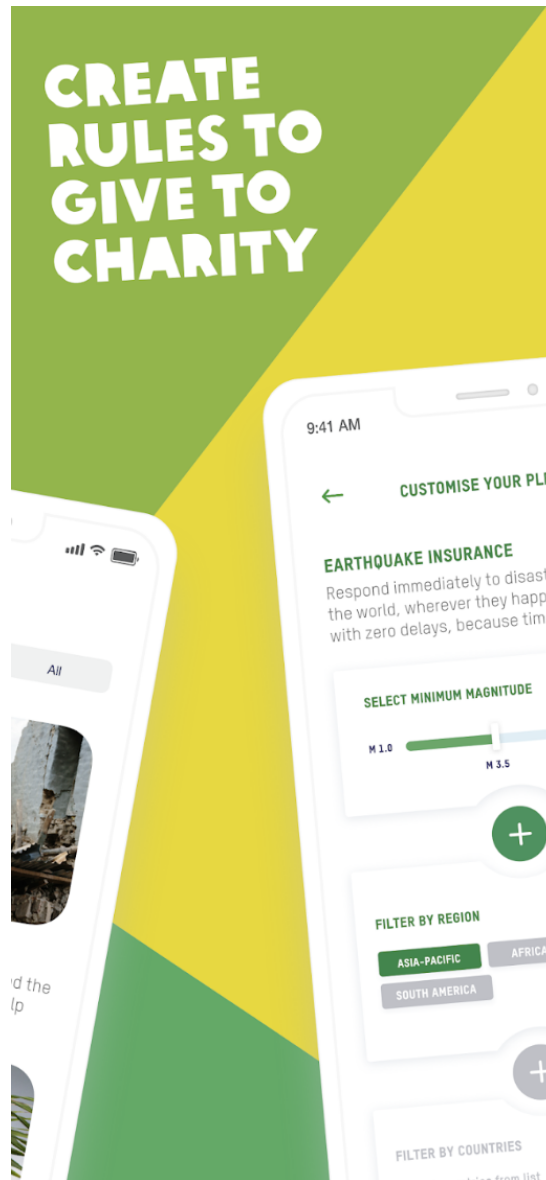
CREATE RULES TO GIVE TO CHARITY

All

d the
lp

9:41 AM

CUSTOMISE YOUR PL

EARTHQUAKE INSURANCE

Respond immediately to disast the world, wherever they happ with zero delays, because tim

SELECT MINIMUM MAGNITUDE

M 1.0

M 3.5

FILTER BY REGION

ASIA-PACIFIC

AFRICA

SOUTH AMERICA

FILTER BY COUNTRIES